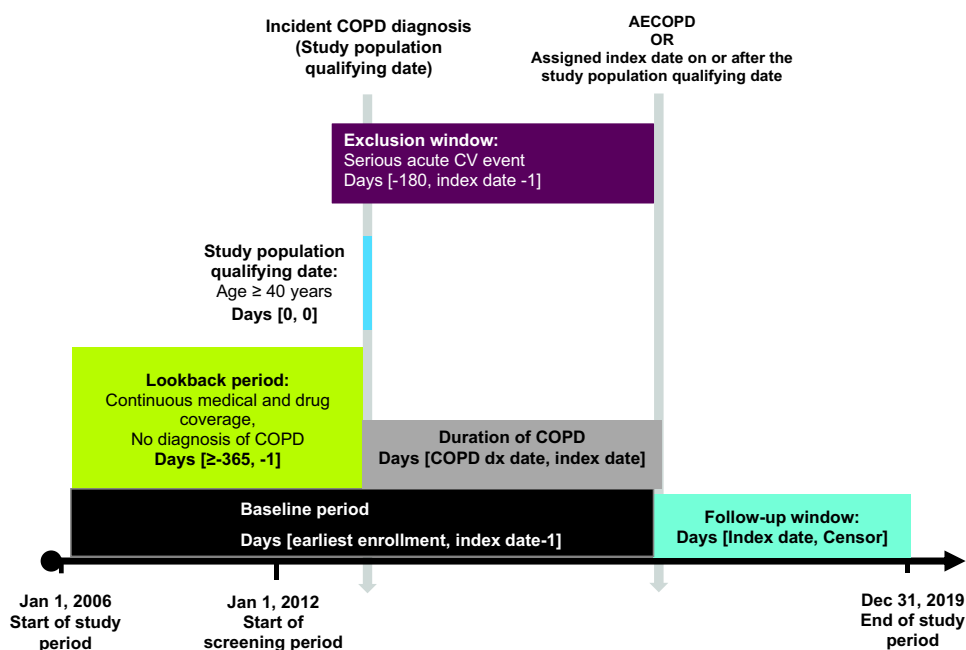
Incident COPD diagnosis (Study population qualifying date)

AECOPD OR Assigned index date on or after the study population qualifying date

Exclusion window:
Serious acute CV event
Days [-180, index date -1]

Study population qualifying date:
Age ≥ 40 years
Days [0, 0]

Lookback period:
Continuous medical and drug coverage,
No diagnosis of COPD
Days [≥-365, -1]

Duration of COPD
Days [COPD dx date, index date]

Baseline period
Days [earliest enrollment, index date-1]

Follow-up window:
Days [Index date, Censor]

Jan 1, 2006
Start of study period

Jan 1, 2012
Start of screening period

Dec 31, 2019
End of study period